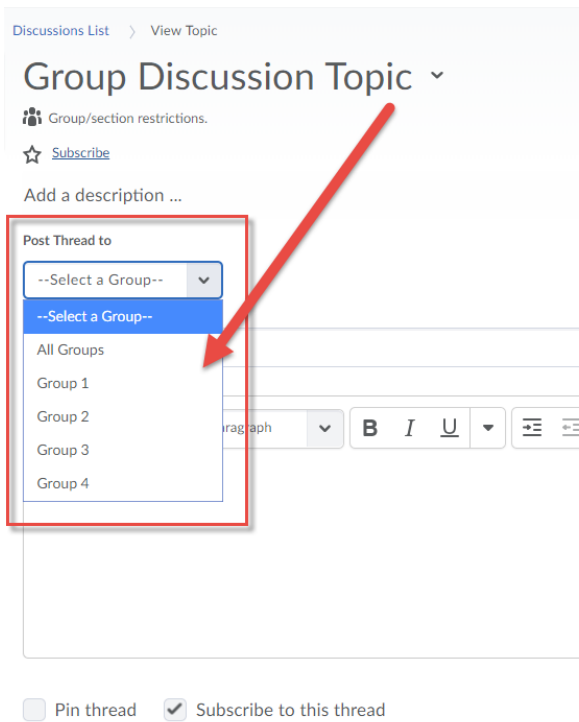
Discussions List 〉 View Topic

Group Discussion Topic

Group/section restrictions.

Subscribe

Add a description ...

Post Thread to

--Select a Group--

--Select a Group--
All Groups
Group 1
Group 2
Group 3
Group 4

aragraph

B I U

Pin thread

Subscribe to this thread